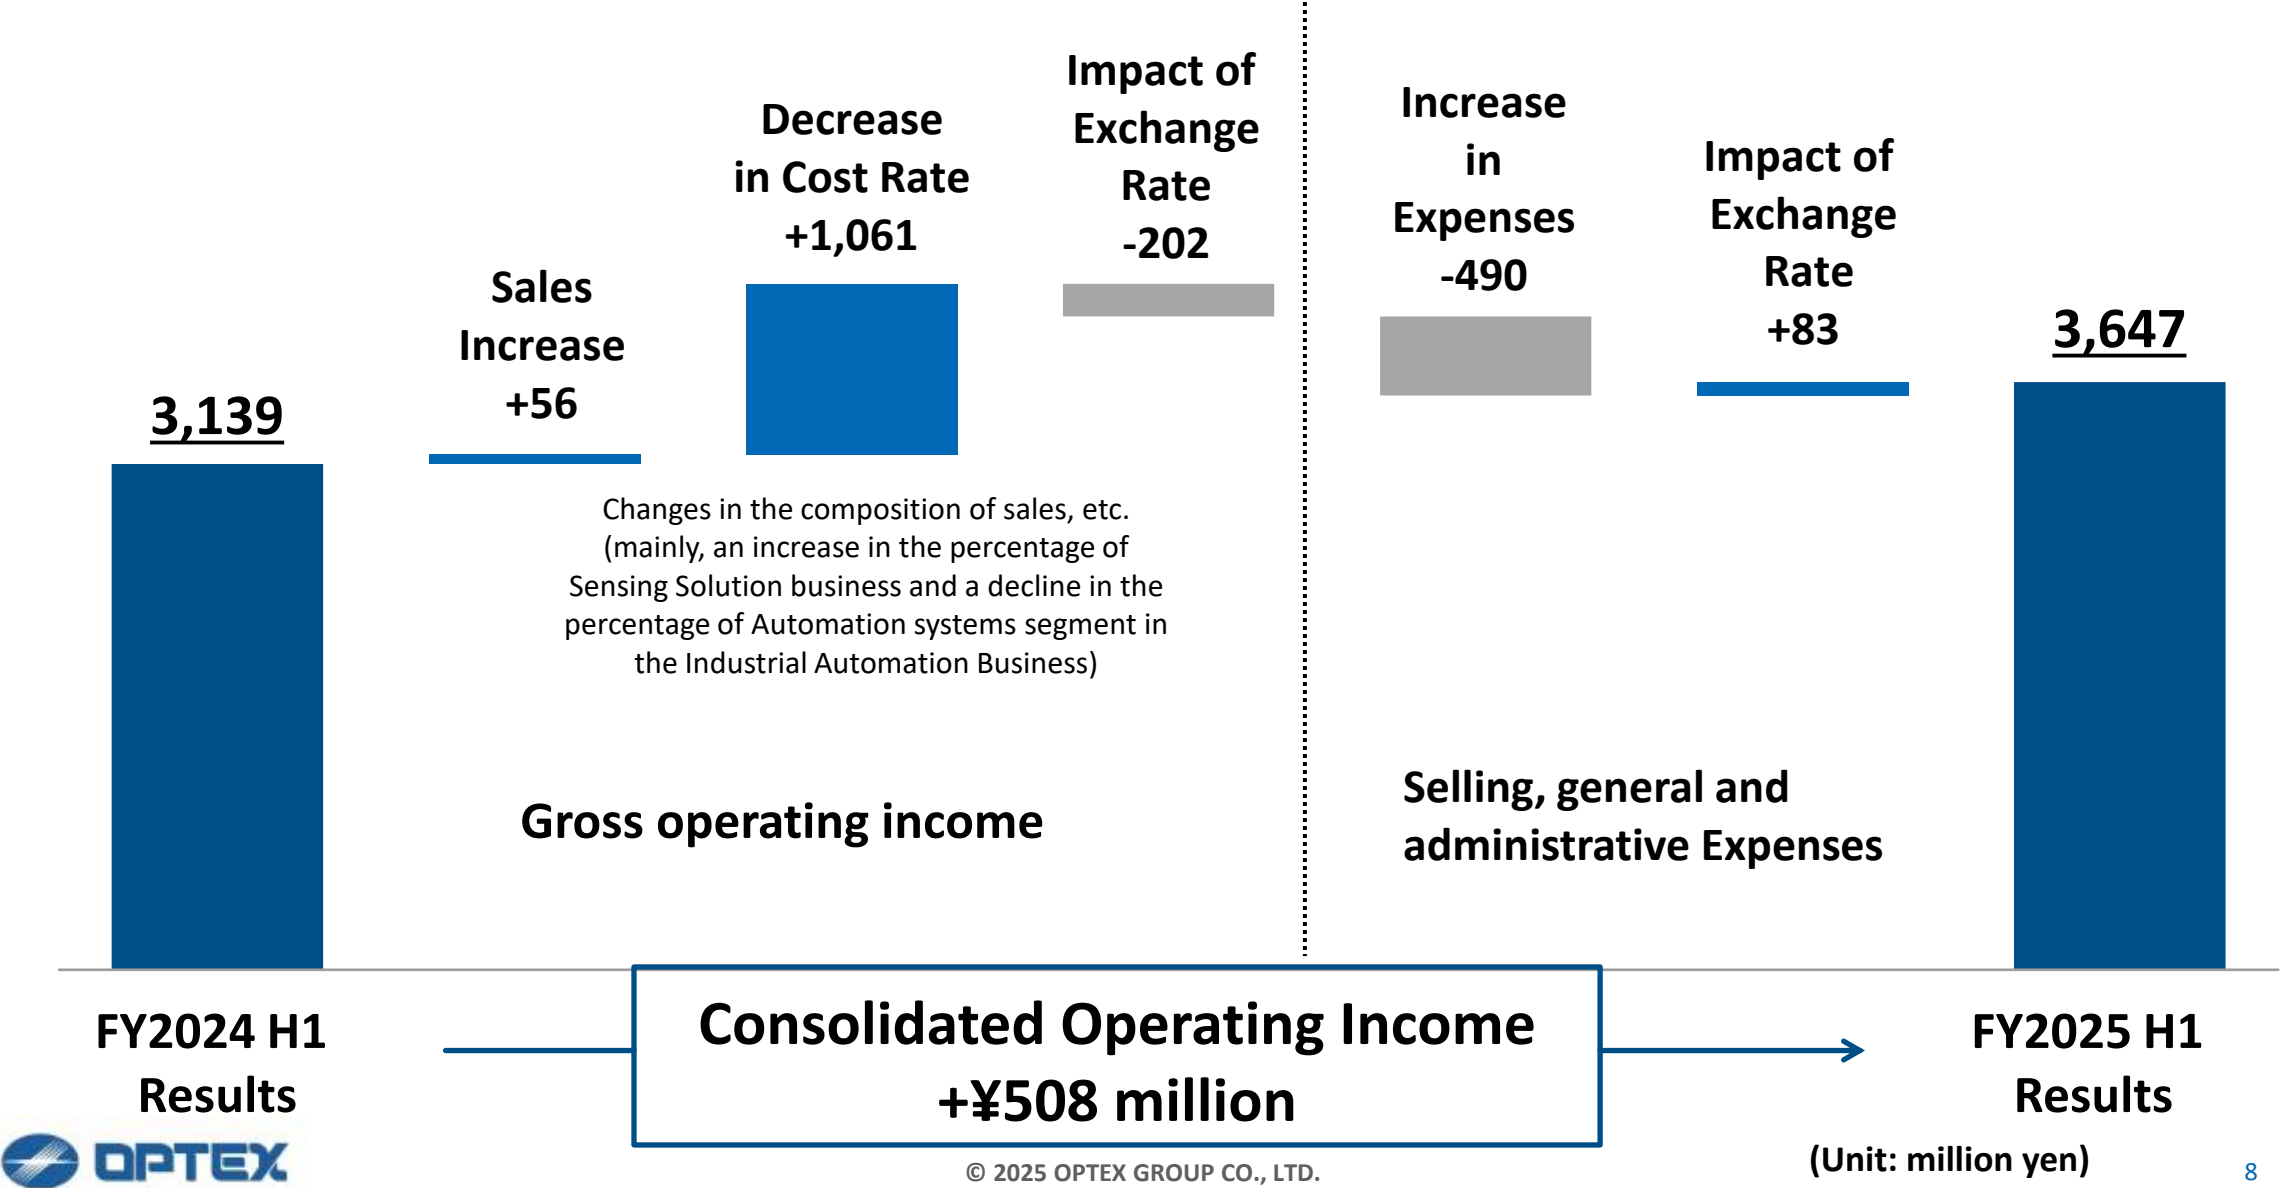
3,139

Sales Increase +56

Decrease in Cost Rate +1,061

Impact of Exchange Rate -202

Increase in Expenses -490

Impact of Exchange Rate +83

3,647

Changes in the composition of sales, etc. (mainly, an increase in the percentage of Sensing Solution business and a decline in the percentage of Automation systems segment in the Industrial Automation Business)

Gross operating income

Selling, general and administrative Expenses

FY2024 H1 Results

Consolidated Operating Income +¥508 million

FY2025 H1 Results

(Unit: million yen)

OPTEX

© 2025 OPTEX GROUP CO., LTD.

8